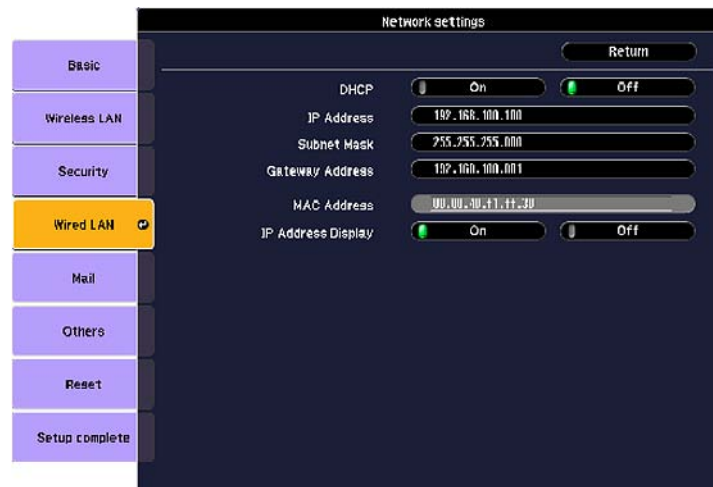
Network settings

Basic
Wireless LAN
Security
Wired LAN
Mail
Others
Reset
Setup complete

Return

DHCP On Off
IP Address 192.168.100.100
Subnet Mask 255.255.255.000
Gateway Address 192.168.100.001
MAC Address 00.00.48.41.44.30
IP Address Display On Off